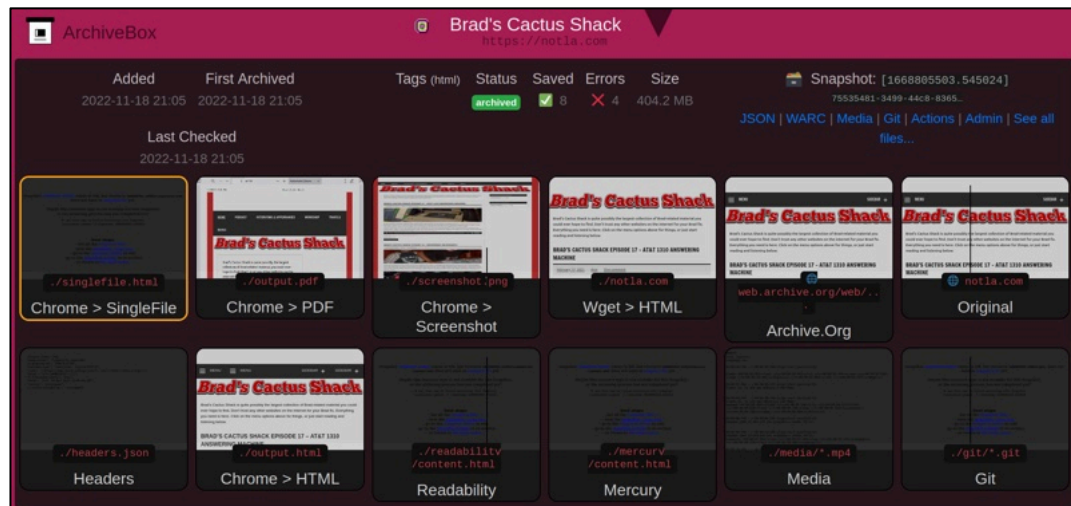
ArchiveBox

Brad's Cactus Shack
https://notla.com

| Added | First Archived |
|---|---|
| 2022-11-18 21:05 | 2022-11-18 21:05 |

Last Checked
2022-11-18 21:05

| Tags (html) | Status | Saved | Errors | Size |
|---|---|---|---|---|
| | archived | 8 | 4 | 404.2 MB |

Snapshot: [1668805503.545024]
75535481-3499-44c8-8365...
JSON | WARC | Media | Git | Actions | Admin | See all files...

./singlefile.html
Chrome > SingleFile

Brad's Cactus Shack
./output.pdf
Chrome > PDF

Brad's Cactus Shack
./screenshot.png
Chrome > Screenshot

Brad's Cactus Shack
BRAD'S CACTUS SHACK EPISODE 17 - AT&T 1310 ANSWERING MACHINE
./notla.com
Wget > HTML

Brad's Cactus Shack
BRAD'S CACTUS SHACK EPISODE 17 - AT&T 1310 ANSWERING MACHINE
web.archive.org/web/...
Archive.Org

Brad's Cactus Shack
BRAD'S CACTUS SHACK EPISODE 17 - AT&T 1310 ANSWERING MACHINE
notla.com
Original

./headers.json
Headers

Brad's Cactus Shack
BRAD'S CACTUS SHACK EPISODE 17 - AT&T 1310 ANSWERING MACHINE
./output.html
Chrome > HTML

./readability/content.html
Readability

./mercury/content.html
Mercury

./media/*.mp4
Media

./git/*.git
Git